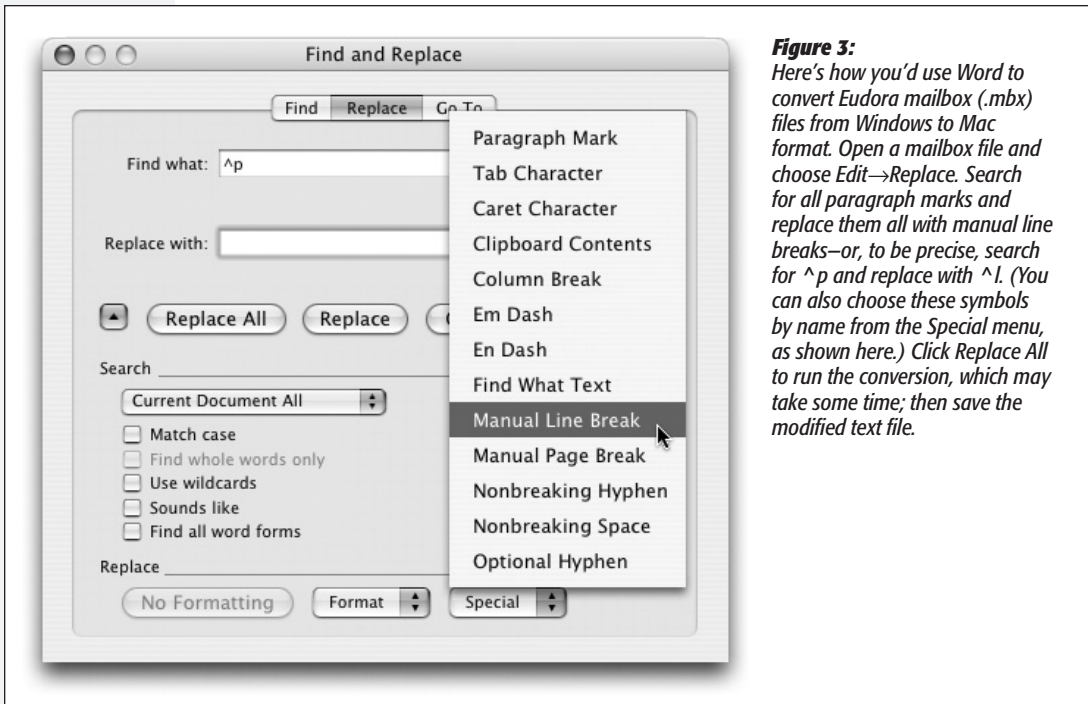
Find and Replace

Find | Replace | Go To

Find what: ^p

Replace with:

Replace All | Replace | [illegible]

Search

Current Document All

Match case
Find whole words only
Use wildcards
Sounds like
Find all word forms

Replace

No Formatting | Format | Special

Paragraph Mark
Tab Character
Caret Character
Clipboard Contents
Column Break
Em Dash
En Dash
Find What Text
Manual Line Break
Manual Page Break
Nonbreaking Hyphen
Nonbreaking Space
Optional Hyphen

**Figure 3:**
Here's how you'd use Word to convert Eudora mailbox (.mbx) files from Windows to Mac format. Open a mailbox file and choose Edit→Replace. Search for all paragraph marks and replace them all with manual line breaks—or, to be precise, search for ^p and replace with ^l. (You can also choose these symbols by name from the Special menu, as shown here.) Click Replace All to run the conversion, which may take some time; then save the modified text file.